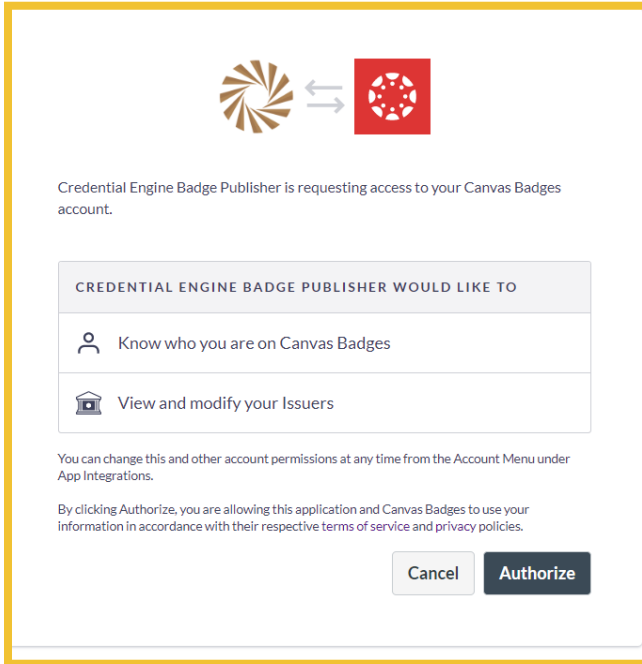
Credential Engine Badge Publisher is requesting access to your Canvas Badges account.

CREDENTIAL ENGINE BADGE PUBLISHER WOULD LIKE TO

Know who you are on Canvas Badges

View and modify your Issuers

You can change this and other account permissions at any time from the Account Menu under App Integrations.

By clicking Authorize, you are allowing this application and Canvas Badges to use your information in accordance with their respective terms of service and privacy policies.

Cancel

Authorize